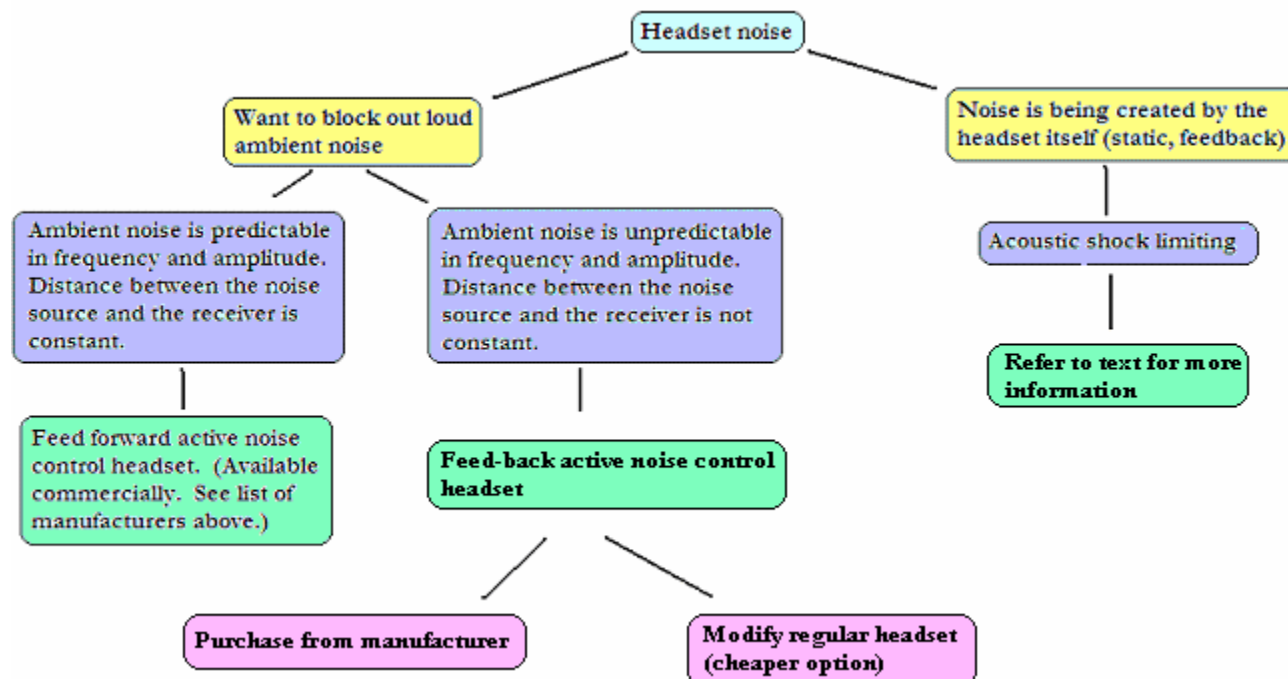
Headset noise

Want to block out loud ambient noise

Noise is being created by the headset itself (static, feedback)

Ambient noise is predictable in frequency and amplitude. Distance between the noise source and the receiver is constant.

Ambient noise is unpredictable in frequency and amplitude. Distance between the noise source and the receiver is not constant.

Acoustic shock limiting

Refer to text for more information

Feed forward active noise control headset. (Available commercially. See list of manufacturers above.)

Feed-back active noise control headset

Purchase from manufacturer

Modify regular headset (cheaper option)